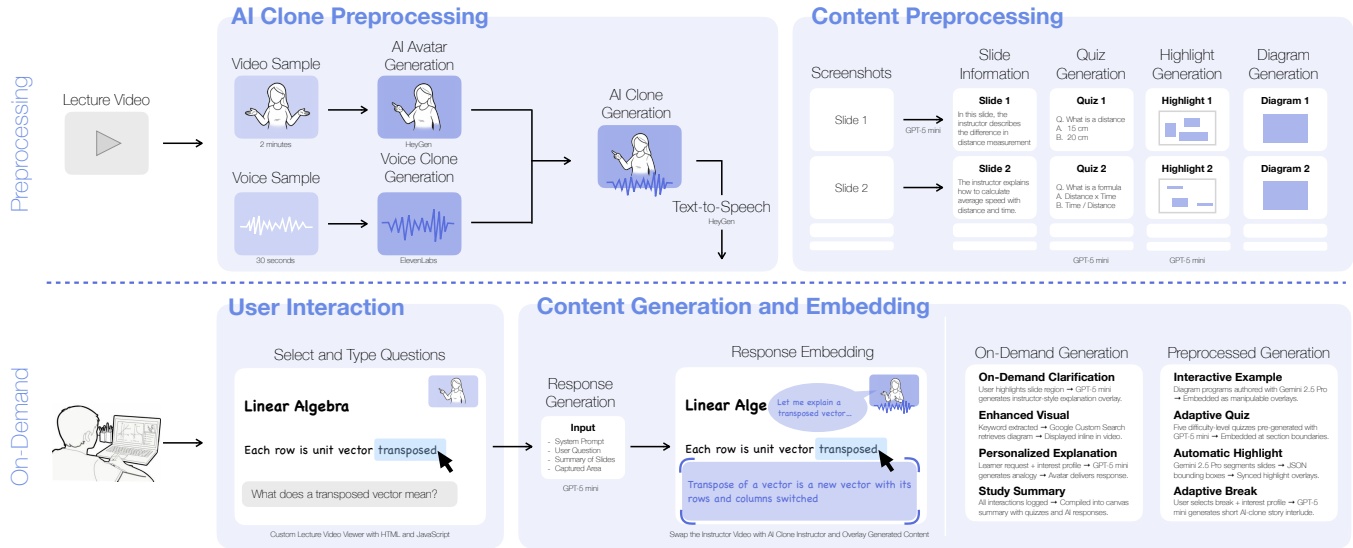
Preprocessing

Lecture Video

AI Clone Preprocessing

Video Sample

2 minutes

AI Avatar Generation

HeyGen

Voice Sample

30 seconds

Voice Clone Generation

ElevenLabs

AI Clone Generation

Text-to-Speech

HeyGen

Content Preprocessing

Screenshots

Slide 1

Slide 2

GPT-5 mini

Slide Information

Slide 1
In this slide, the instructor describes the difference in distance measurement

Slide 2
The instructor explains how to calculate average speed with distance and time.

Quiz Generation

Quiz 1
Q. What is a distance
A. 15 cm
B. 20 cm

Quiz 2
Q. What is a formula
A. Distance x Time
B. Time / Distance

GPT-5 mini

Highlight Generation

Highlight 1

Highlight 2

GPT-5 mini

Diagram Generation

Diagram 1

Diagram 2

On-Demand

User Interaction

Select and Type Questions

Linear Algebra

Each row is unit vector transposed

What does a transposed vector mean?

Custom Lecture Video Viewer with HTML and JavaScript

Content Generation and Embedding

Response Generation

Input
- System Prompt
- User Question
- Summary of Slides
- Captured Area

GPT-5 mini

Response Embedding

Linear Alge

Let me explain a transposed vector...

Each row is unit vector transposed

Transpose of a vector is a new vector with its rows and columns switched

Swap the Instructor Video with AI Clone Instructor and Overlay Generated Content

On-Demand Generation

On-Demand Clarification
User highlights slide region → GPT-5 mini generates instructor-style explanation overlay.

Enhanced Visual
Keyword extracted → Google Custom Search retrieves diagram → Displayed inline in video.

Personalized Explanation
Learner request + interest profile → GPT-5 mini generates analogy → Avatar delivers response.

Study Summary
All interactions logged → Compiled into canvas summary with quizzes and AI responses.

Preprocessed Generation

Interactive Example
Diagram programs authored with Gemini 2.5 Pro → Embedded as manipulable overlays.

Adaptive Quiz
Five difficulty-level quizzes pre-generated with GPT-5 mini → Embedded at section boundaries.

Automatic Highlight
Gemini 2.5 Pro segments slides → JSON bounding boxes → Synced highlight overlays.

Adaptive Break
User selects break + interest profile → GPT-5 mini generates short AI-clone story interlude.